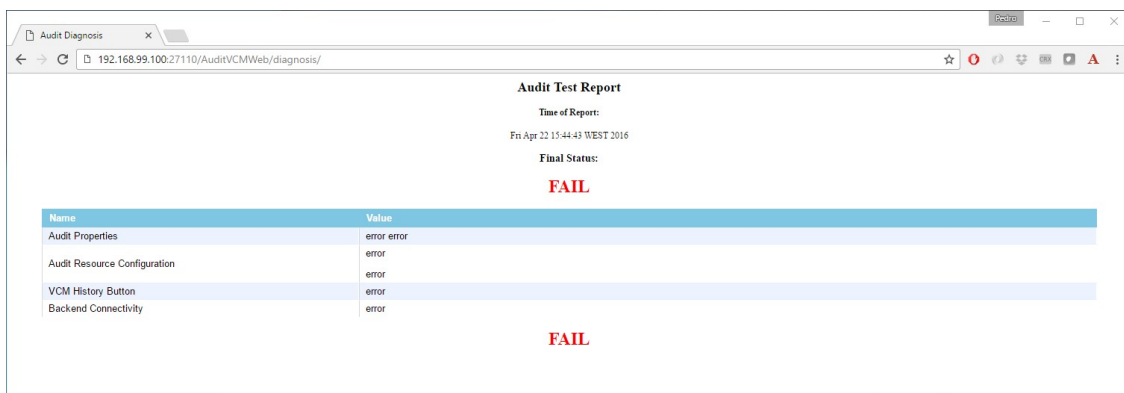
Audit Diagnosis ×

Pedro

192.168.99.100:27110/AuditVCMWeb/diagnosis/

Audit Test Report

Time of Report:

Fri Apr 22 15:44:43 WEST 2016

Final Status:

FAIL

| Name | Value |
|---|---|
| Audit Properties | error error |
| Audit Resource Configuration | error<br>error |
| VCM History Button | error |
| Backend Connectivity | error |

FAIL